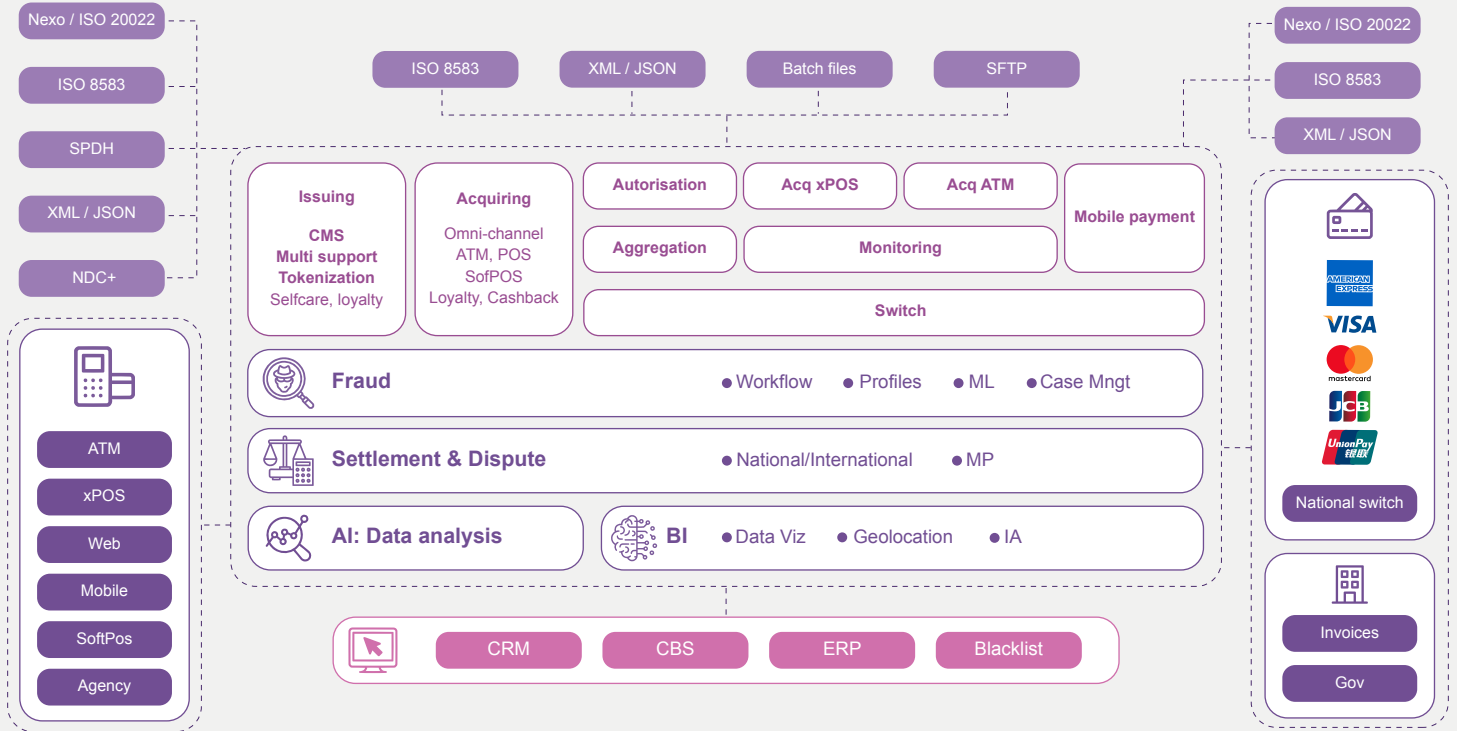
Nexo / ISO 20022

ISO 8583

SPDH

XML / JSON

NDC+

ISO 8583

XML / JSON

Batch files

SFTP

Nexo / ISO 20022

ISO 8583

XML / JSON

Issuing

CMS
Multi support
Tokenization
Selfcare, loyalty

Acquiring

Omni-channel
ATM, POS
SofPOS
Loyalty, Cashback

Autorisation

Acq xPOS

Acq ATM

Mobile payment

Aggregation

Monitoring

Switch

Fraud

Workflow
Profiles
ML
Case Mngt

Settlement & Dispute

National/International
MP

AI: Data analysis

BI

Data Viz
Geolocation
IA

ATM

xPOS

Web

Mobile

SoftPos

Agency

AMERICAN EXPRESS

VISA

mastercard

JCB

UnionPay 银联

National switch

Invoices

Gov

CRM

CBS

ERP

Blacklist